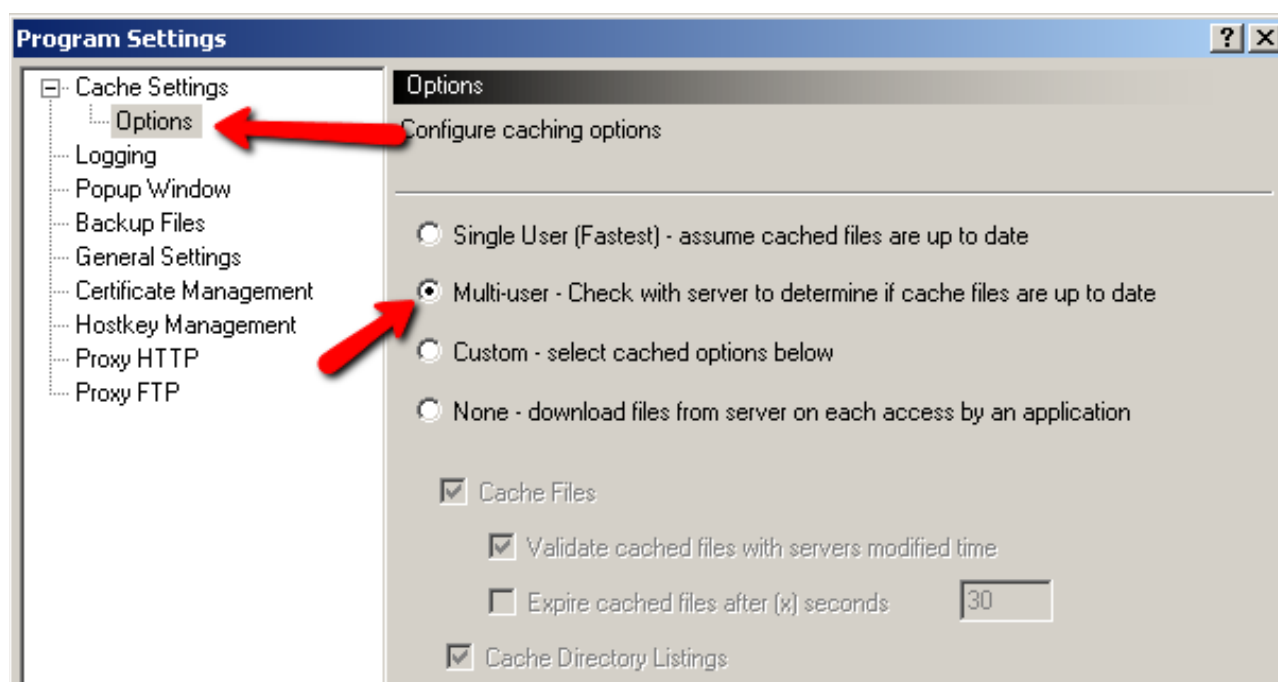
Program Settings
?
X

Cache Settings
Options
Logging
Popup Window
Backup Files
General Settings
Certificate Management
Hostkey Management
Proxy HTTP
Proxy FTP

Options
Configure caching options

Single User (Fastest) - assume cached files are up to date
Multi-user - Check with server to determine if cache files are up to date
Custom - select cached options below
None - download files from server on each access by an application

Cache Files
Validate cached files with servers modified time
Expire cached files after (x) seconds
30
Cache Directory Listings